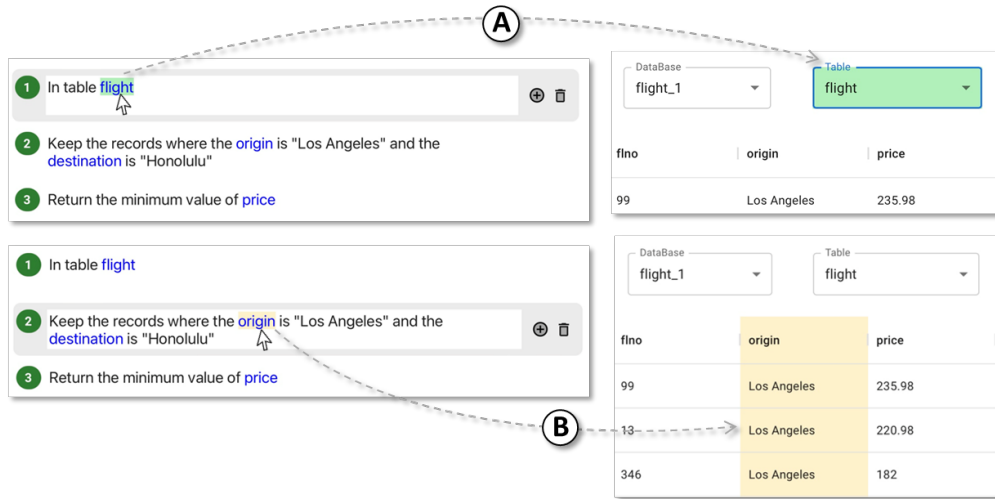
A

1 In table flight

2 Keep the records where the origin is "Los Angeles" and the destination is "Honolulu"

3 Return the minimum value of price

DataBase
flight_1

Table
flight

| flno | origin | price |
|---|---|---|
| 99 | Los Angeles | 235.98 |

1 In table flight

2 Keep the records where the origin is "Los Angeles" and the destination is "Honolulu"

3 Return the minimum value of price

DataBase
flight_1

Table
flight

| flno | origin | price |
|---|---|---|
| 99 | Los Angeles | 235.98 |
| 13 | Los Angeles | 220.98 |
| 346 | Los Angeles | 182 |

B